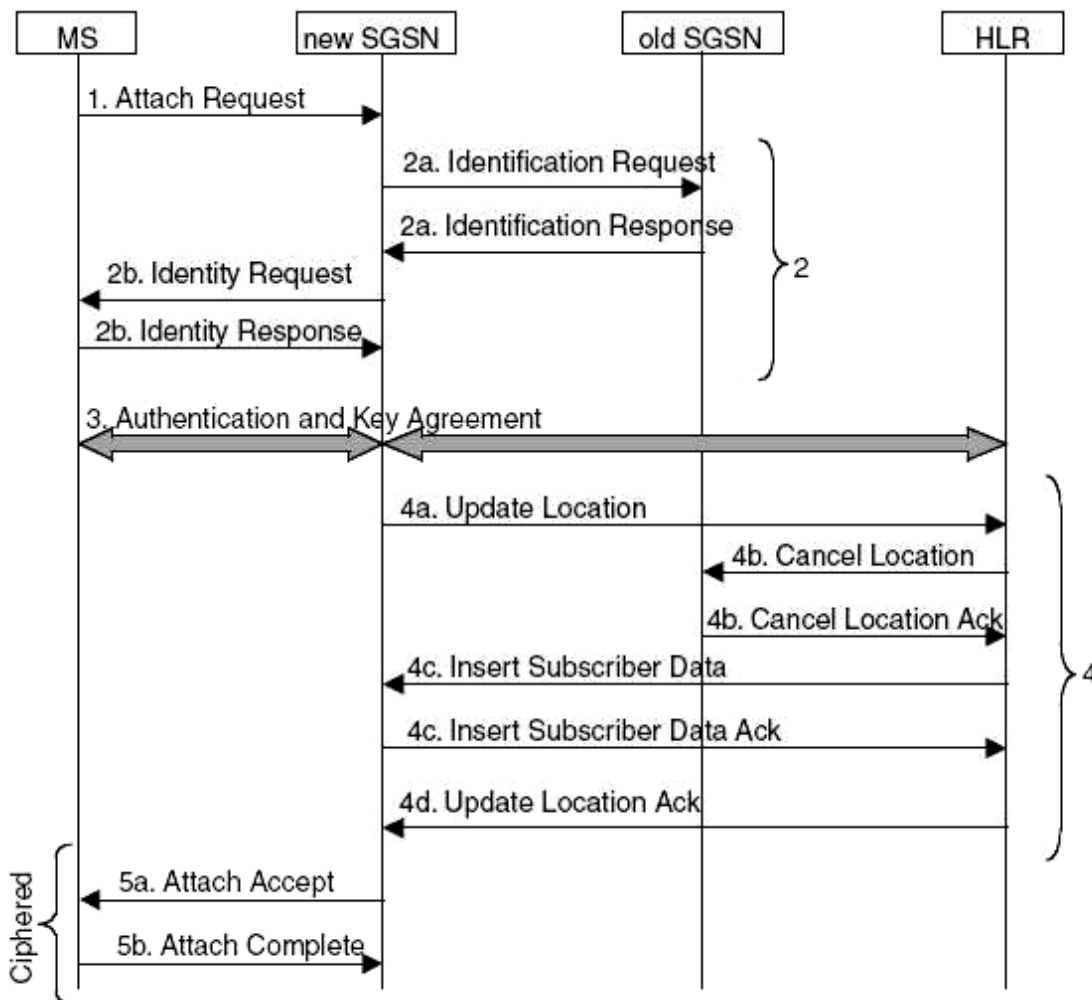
MS

new SGSN

old SGSN

HLR

1. Attach Request

2a. Identification Request

2a. Identification Response

2b. Identity Request

2b. Identity Response

2

3. Authentication and Key Agreement

4a. Update Location

4b. Cancel Location

4b. Cancel Location Ack

4c. Insert Subscriber Data

4c. Insert Subscriber Data Ack

4d. Update Location Ack

4

Ciphered

5a. Attach Accept

5b. Attach Complete